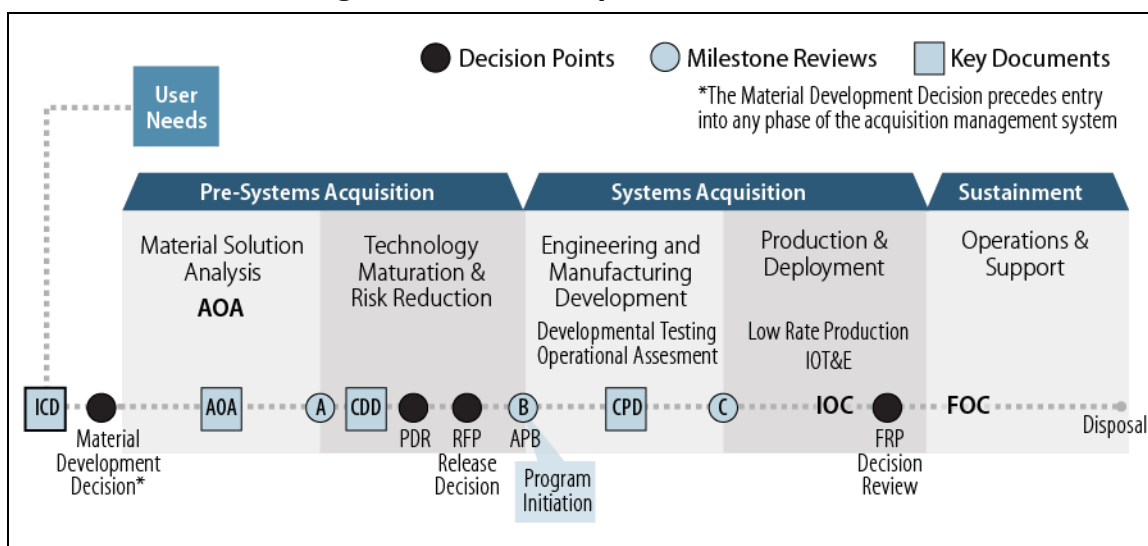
Decision Points Milestone Reviews Key Documents

*The Material Development Decision precedes entry into any phase of the acquisition management system

User Needs

Pre-Systems Acquisition

Systems Acquisition

Sustainment

Material Solution Analysis
AOA

Technology Maturation & Risk Reduction

Engineering and Manufacturing Development
Developmental Testing
Operational Assesment

Production & Deployment
Low Rate Production
IOT&E

Operations & Support

ICD
Material Development Decision*
AOA
A
CDD
PDR
RFP Release Decision
B
APB
Program Initiation
CPD
C
IOC
FRP Decision Review
FOC
Disposal